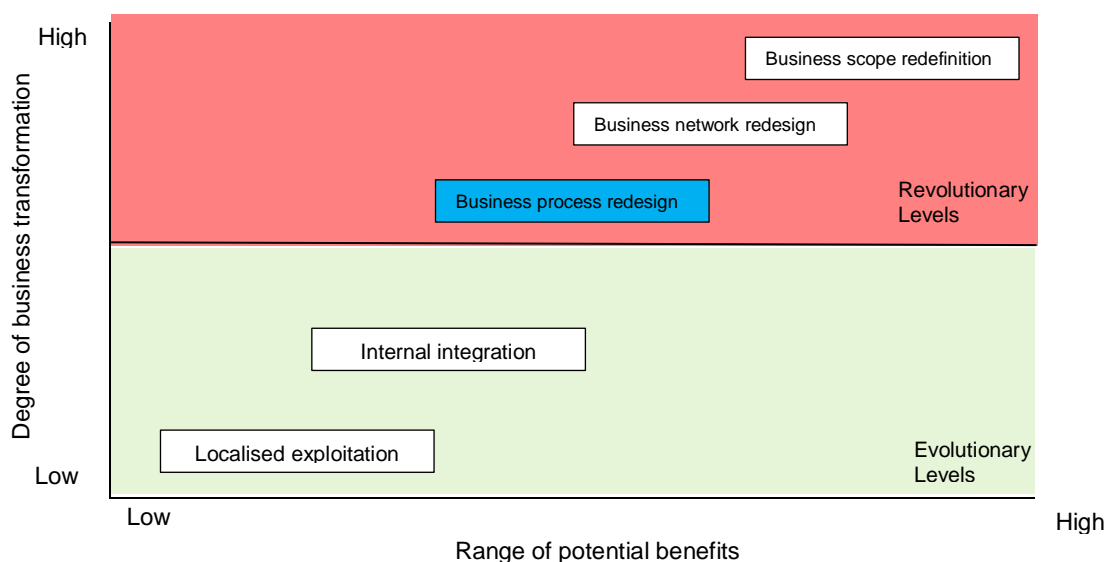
Degree of business transformation

High

Business scope redefinition

Business network redesign

Business process redesign

Revolutionary Levels

Internal integration

Localised exploitation

Evolutionary Levels

Low

Low

High

Range of potential benefits